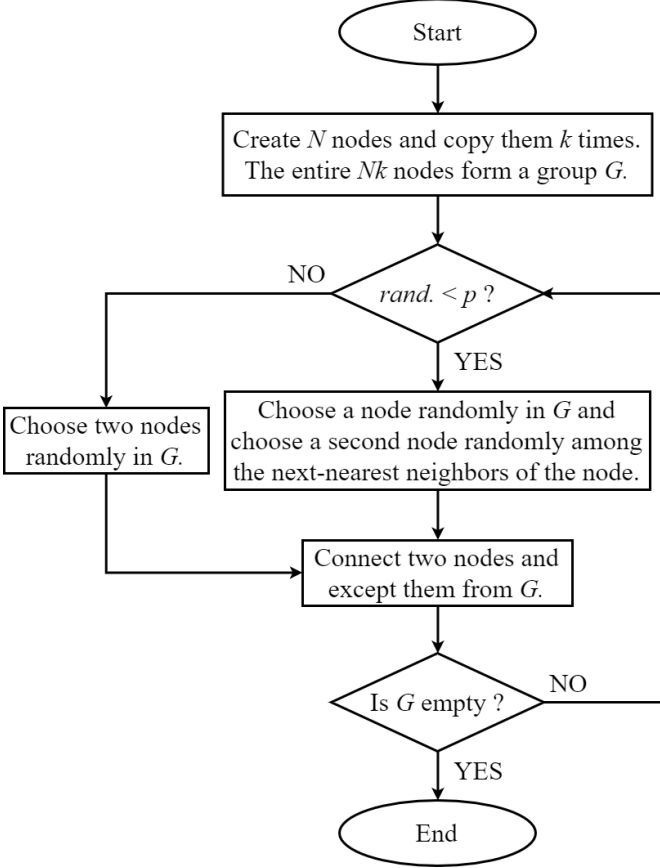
Start

Create $N$ nodes and copy them $k$ times. The entire $Nk$ nodes form a group $G$.

NO

$rand. < p$ ?

YES

Choose two nodes randomly in $G$.

Choose a node randomly in $G$ and choose a second node randomly among the next-nearest neighbors of the node.

Connect two nodes and except them from $G$.

Is $G$ empty ?

NO

YES

End